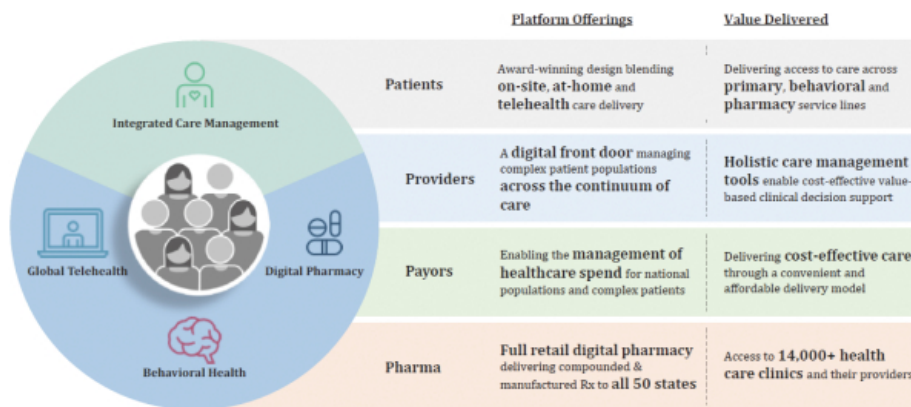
Integrated Care Management

Global Telehealth

Digital Pharmacy

Behavioral Health

| | Platform Offerings | Value Delivered |
|---|---|---|
| Patients | Award-winning design blending on-site, at-home and telehealth care delivery | Delivering access to care across primary, behavioral and pharmacy service lines |
| Providers | A digital front door managing complex patient populations across the continuum of care | Holistic care management tools enable cost-effective value-based clinical decision support |
| Payors | Enabling the management of healthcare spend for national populations and complex patients | Delivering cost-effective care through a convenient and affordable delivery model |
| Pharma | Full retail digital pharmacy delivering compounded & manufactured Rx to all 50 states | Access to 14,000+ health care clinics and their providers |